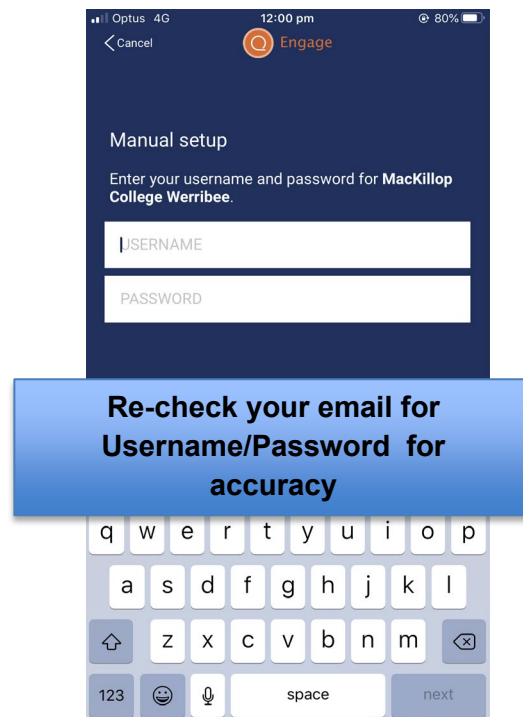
Optus 4G 12:00 pm 80%

Cancel Engage

Manual setup

Enter your username and password for **MacKillop College Werribee**.

USERNAME

PASSWORD

Re-check your email for Username/Password for accuracy

q w e r t y u i o p
a s d f g h j k l
z x c v b n m
123 space next